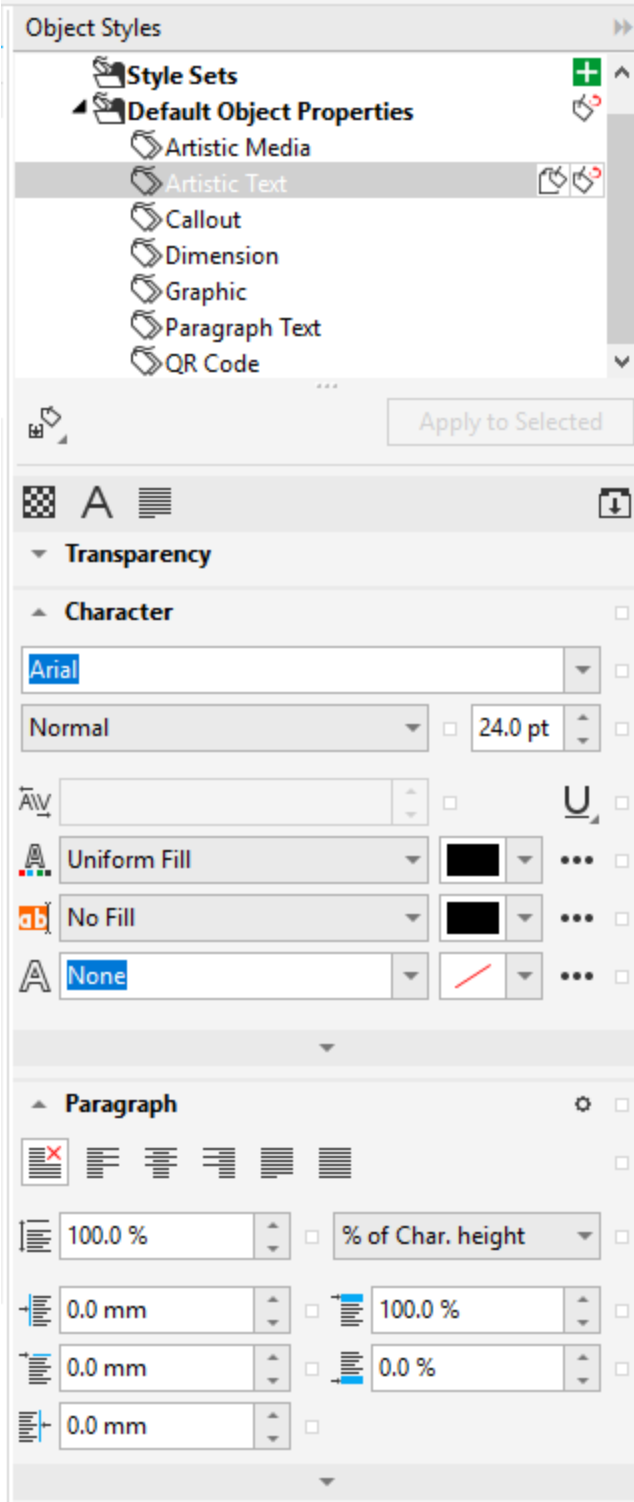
Object Styles

Style Sets
Default Object Properties
Artistic Media
Artistic Text
Callout
Dimension
Graphic
Paragraph Text
QR Code

Apply to Selected

A

Transparency

Character

Arial

Normal

24.0 pt

U

Uniform Fill

ab

No Fill

A

None

Paragraph

100.0 %

% of Char. height

0.0 mm

100.0 %

0.0 mm

0.0 %

0.0 mm